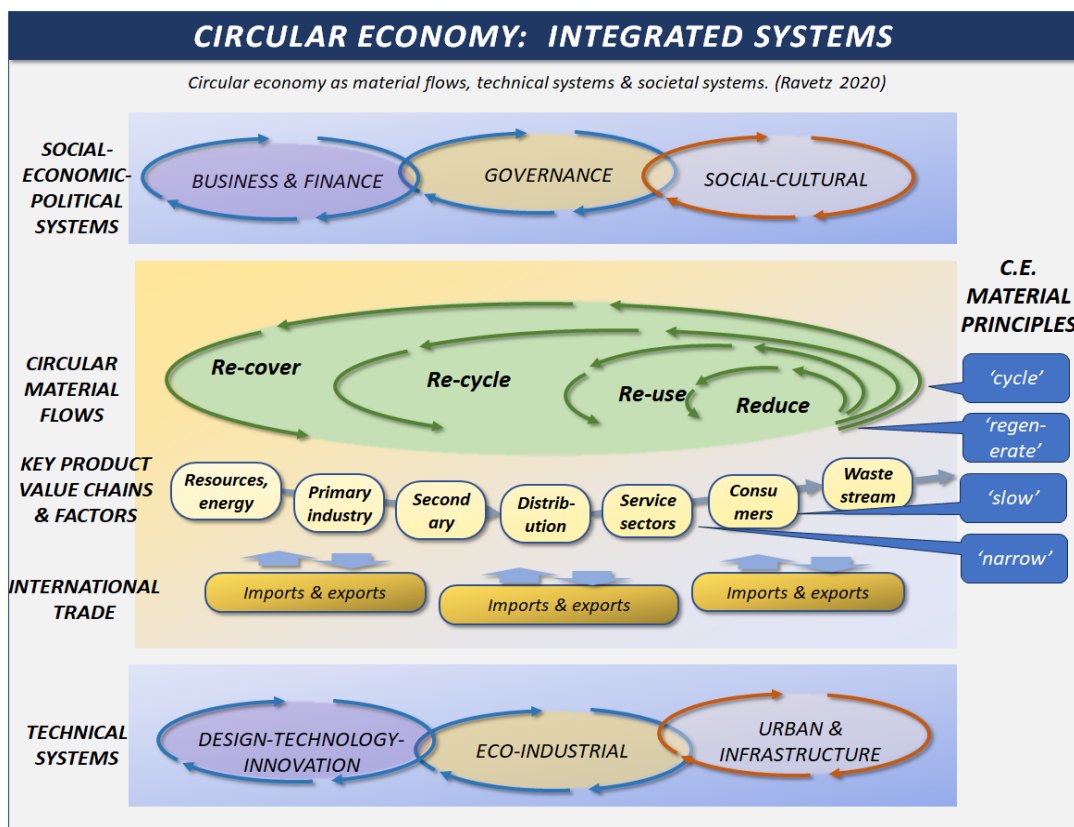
CIRCULAR ECONOMY: INTEGRATED SYSTEMS

Circular economy as material flows, technical systems & societal systems. (Ravetz 2020)

SOCIAL-ECONOMIC-POLITICAL SYSTEMS

BUSINESS & FINANCE

GOVERNANCE

SOCIAL-CULTURAL

C.E. MATERIAL PRINCIPLES

CIRCULAR MATERIAL FLOWS

Re-cover

Re-cycle

Re-use

Reduce

'cycle'

'regen-erate'

KEY PRODUCT VALUE CHAINS & FACTORS

Resources, energy

Primary industry

Second ary

Distrib-ution

Service sectors

Consu mers

Waste stream

'slow'

'narrow'

INTERNATIONAL TRADE

Imports & exports

Imports & exports

Imports & exports

TECHNICAL SYSTEMS

DESIGN-TECHNOLOGY-INNOVATION

ECO-INDUSTRIAL

URBAN & INFRASTRUCTURE